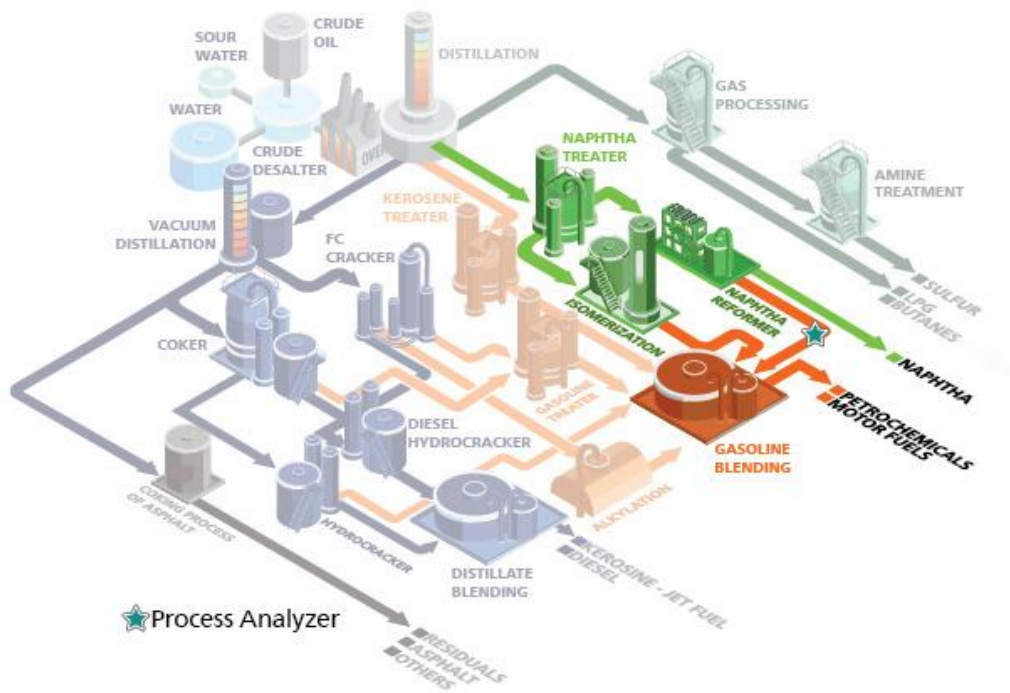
SOUR WATER
CRUDE OIL
DISTILLATION
WATER
CRUDE DESALTER
OVEN
GAS PROCESSING
NAPHTHA TREATER
AMINE TREATMENT
KEROSENE TREATER
VACUUM DISTILLATION
FC CRACKER
SULFUR
LPG
BUTANES
NAPHTHA REFORMER
ISOMERIZATION
COKER
NAPHTHA
GASOLINE TREATER
PETROCHEMICALS
MOTOR FUELS
DIESEL HYDROCRACKER
GASOLINE BLENDING
COKING PROCESS OF ASPHALT
HYDROCRACKER
ALKYLATION
DISTILLATE BLENDING
KEROSINE - JET FUEL
DIESEL
Process Analyzer
RESIDUALS
ASPHALT
OTHERS